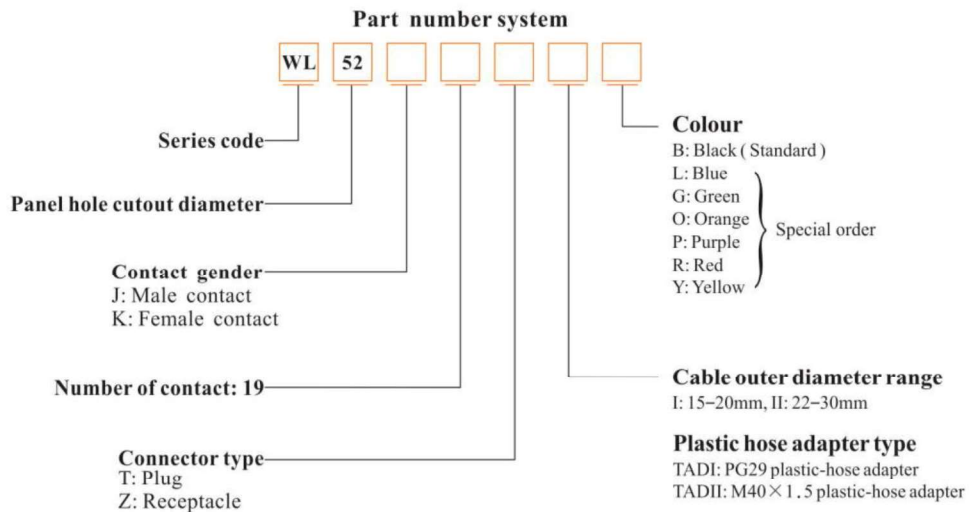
Part number system

WL 52

Series code

Panel hole cutout diameter

Contact gender
J: Male contact
K: Female contact

Number of contact: 19

Connector type
T: Plug
Z: Receptacle

Colour
B: Black ( Standard )
L: Blue
G: Green
O: Orange
P: Purple
R: Red
Y: Yellow
Special order

Cable outer diameter range
I: 15−20mm, II: 22−30mm

Plastic hose adapter type
TADI: PG29 plastic-hose adapter
TADII: M40 × 1 . 5 plastic-hose adapter